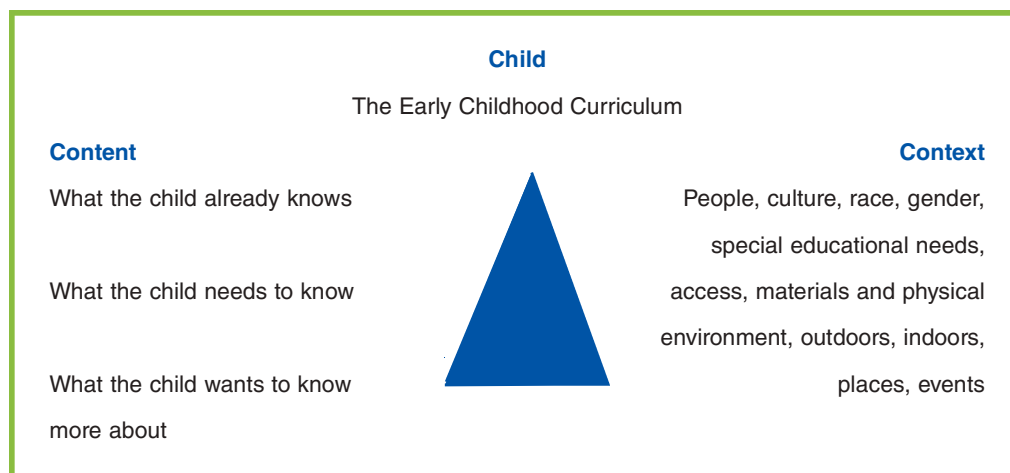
Child

The Early Childhood Curriculum

Content

What the child already knows

What the child needs to know

What the child wants to know more about

Context

People, culture, race, gender, special educational needs, access, materials and physical environment, outdoors, indoors, places, events